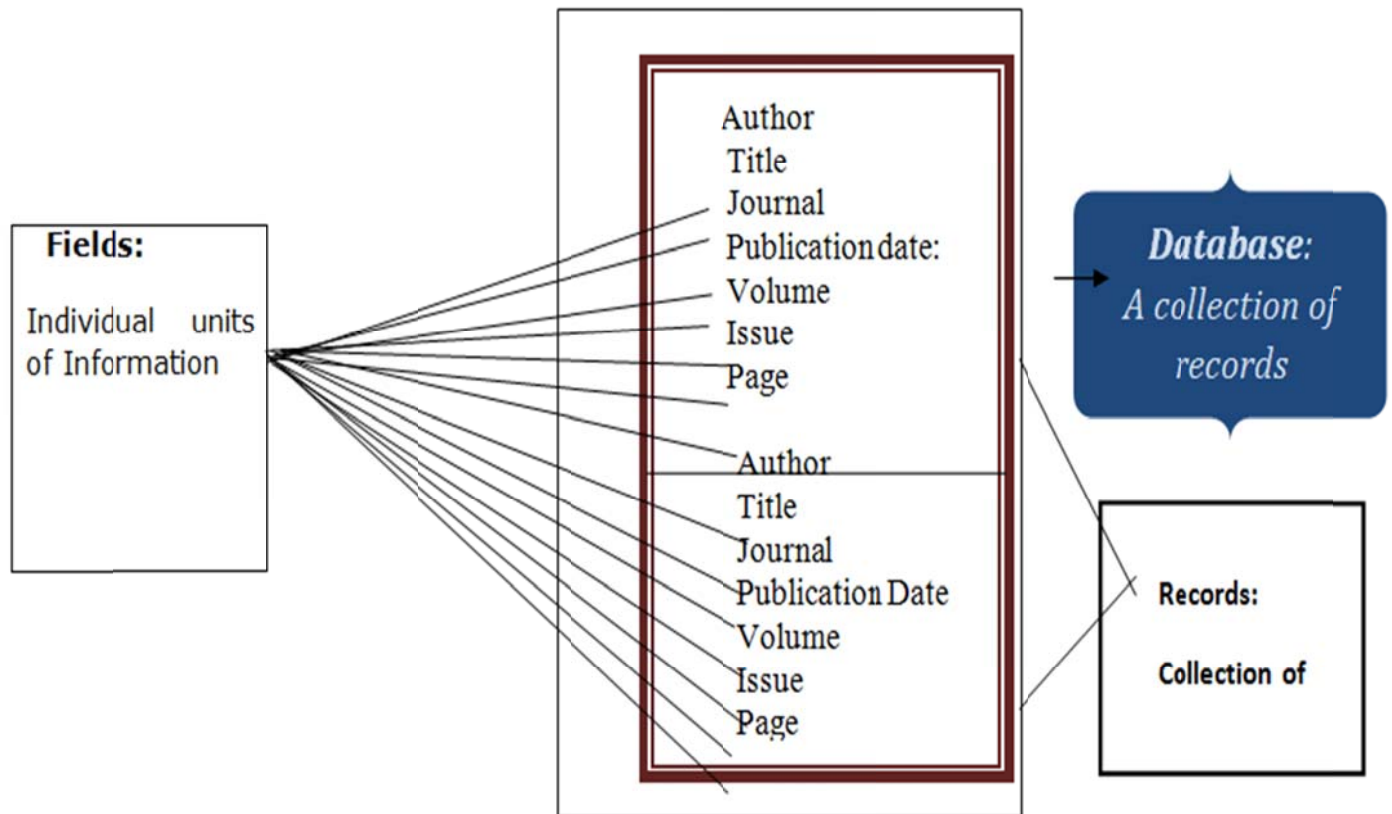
Fields:

Individual units of Information

Author
Title
Journal
Publication date:
Volume
Issue
Page

Author
Title
Journal
Publication Date
Volume
Issue
Page

Database: A collection of records

Records:

Collection of